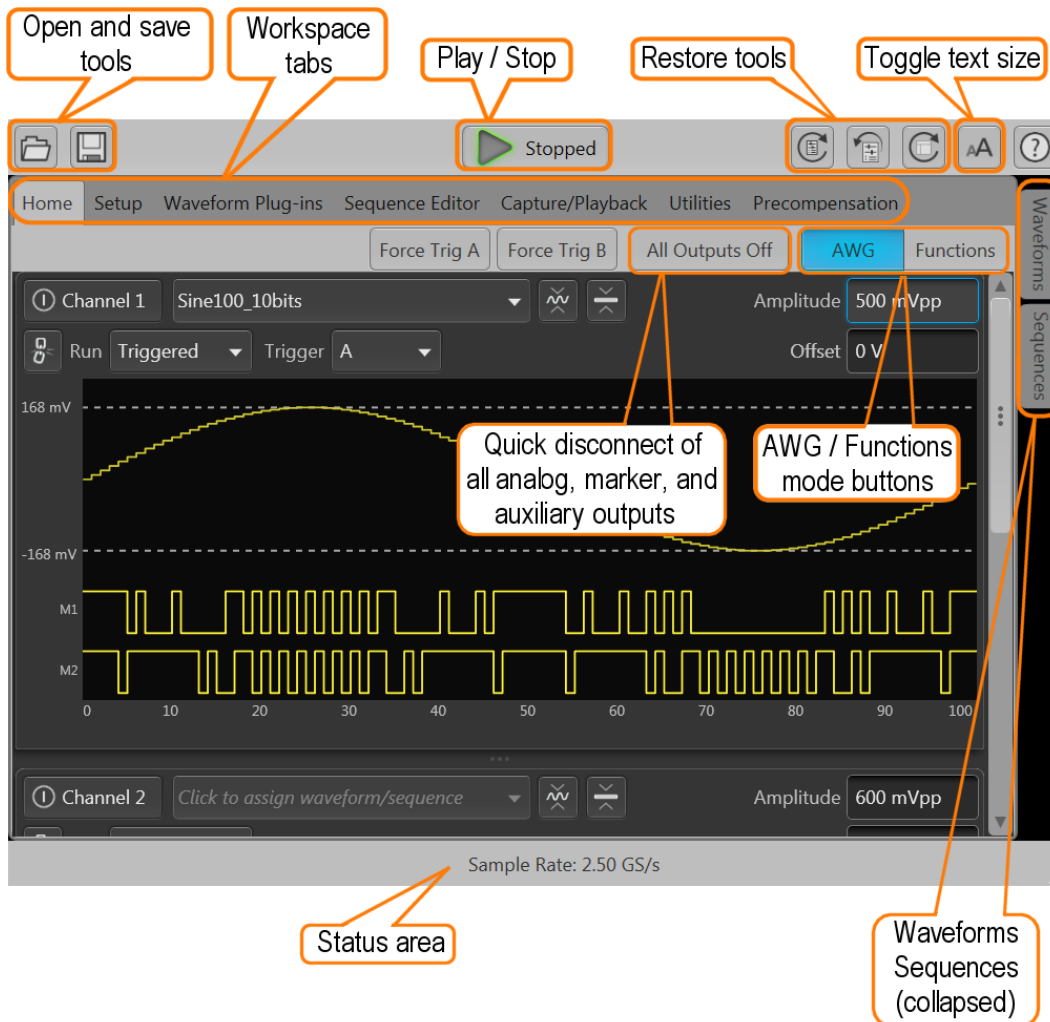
Open and save tools

Workspace tabs

Play / Stop

Restore tools

Toggle text size

Stopped

Home Setup Waveform Plug-ins Sequence Editor Capture/Playback Utilities Precompensation

Waveforms

Sequences

Force Trig A Force Trig B All Outputs Off AWG Functions

Channel 1 Sine100_10bits Amplitude 500 mVpp

Run Triggered Trigger A Offset 0 V

168 mV

-168 mV

Quick disconnect of all analog, marker, and auxiliary outputs

AWG / Functions mode buttons

M1

M2

0 10 20 30 40 50 60 70 80 90 100

Channel 2 Click to assign waveform/sequence Amplitude 600 mVpp

Sample Rate: 2.50 GS/s

Status area

Waveforms Sequences (collapsed)